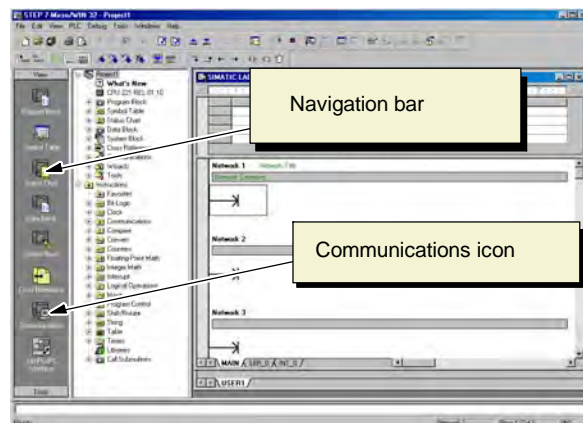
STEP 7 Micro/WIN 32 - Project1

File Edit View PLC Debug Tools Windows Help

View

Navigation bar

Communications icon

Project1
What's New
CPU 221 REL 01.10
Program Block
Symbol Table
Status Chart
Data Block
System Block
Cross Reference
Communications
Wizards
Tools
Instructions
Favorites
Bit Logic
Clock
Communications
Compare
Convert
Counters
Floating-Point Math
Integer Math
Interrupt
Logical Operations
Move
Program Control
Shift/Rotate
String
Table
Timers
Libraries
Call Subroutines

SIMATIC LAD

Network 1 Network Title

Network Comment

Network 2

Network 3

MAIN SBR_0 INT_0

USER1

Tools